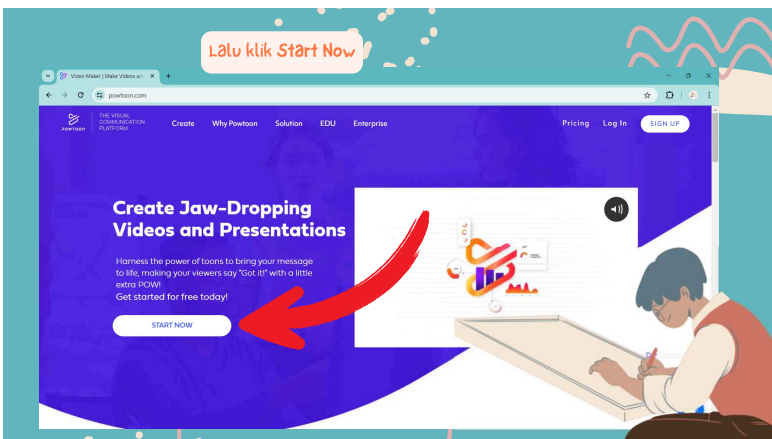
Lalu klik Start Now

Video Maker | Make Videos an

powtoon.com

Powtoon THE VISUAL COMMUNICATION PLATFORM

Create Why Powtoon Solution EDU Enterprise

Pricing Log In SIGN UP

Create Jaw-Dropping Videos and Presentations

Harness the power of toons to bring your message to life, making your viewers say "Got it!" with a little extra POW!

Get started for free today!

START NOW